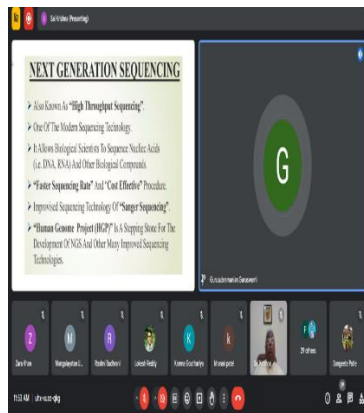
Sai Vishnu (Presenting)

NEXT GENERATION SEQUENCING

➤ Also Known As "High Throughput Sequencing".

➤ One Of The Modern Sequencing Technology.

➤ It Allows Biological Scientists To Sequence Nucleic Acids (i.e. DNA, RNA) And Other Biological Compounds.

➤ "Faster Sequencing Rate" And "Cost Effective" Procedure.

➤ Improvised Sequencing Technology Of "Sanger Sequencing".

➤ "Human Genome Project (HGP)" Is A Stepping Stone For The Development Of NGS And Other Many Improved Sequencing Technologies.

G

Gurusubramanian Saraswani

Z
Zara Firee

M
Manjulapriya L...

R
Rashmi Sadhavi

Lokesh Reddy

K
Kranna Boucharkey

k
bhavani gunti

Sai Vishnu

F
24 others

Sangeeta Pathi

11:53 AM | ufv-sozo-qkg